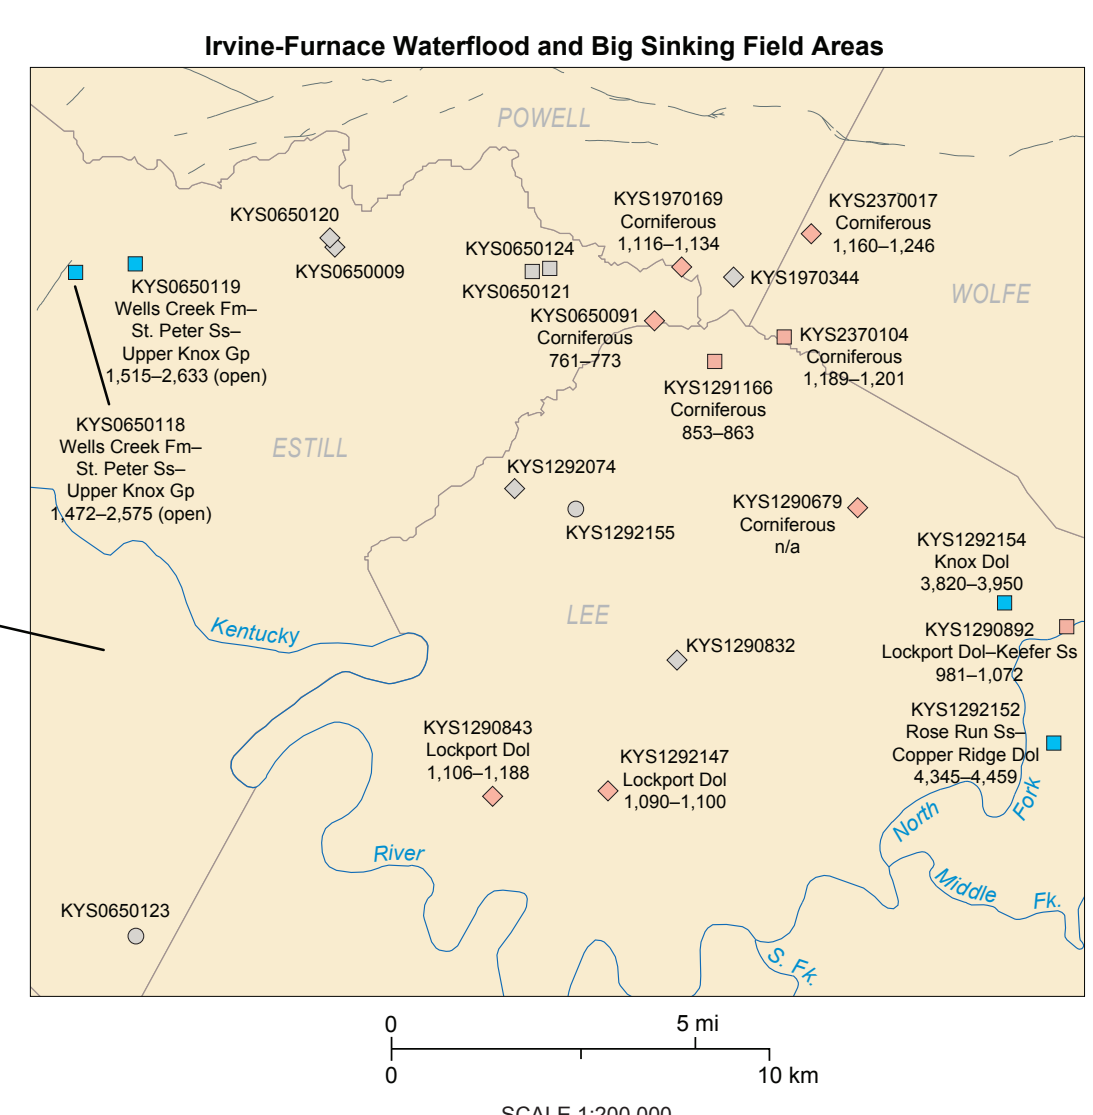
Irvine-Furnace Waterflood and Big Sinking Field Areas

POWELL

WOLFE

ESTILL

LEE

KYS0650120

KYS0650009

KYS0650119
Wells Creek Fm–
St. Peter Ss–
Upper Knox Gp
1,515–2,633 (open)

KYS0650118
Wells Creek Fm–
St. Peter Ss–
Upper Knox Gp
1,472–2,575 (open)

KYS0650124

KYS0650121

KYS1970169
Corniferous
1,116–1,134

KYS2370017
Corniferous
1,160–1,246

KYS1970344

KYS0650091
Corniferous
761–773

KYS2370104
Corniferous
1,189–1,201

KYS1291166
Corniferous
853–863

KYS1292074

KYS1292155

KYS1290679
Corniferous
n/a

KYS1292154
Knox Dol
3,820–3,950

KYS1290892
Lockport Dol–Keefer Ss
981–1,072

KYS1290832

KYS1292152
Rose Run Ss–
Copper Ridge Dol
4,345–4,459

KYS1290843
Lockport Dol
1,106–1,188

KYS1292147
Lockport Dol
1,090–1,100

KYS0650123

Kentucky

River

North

Fork

Middle

Fk.

S. Fk.

0 5 mi

0 10 km

SCALE 1:200,000